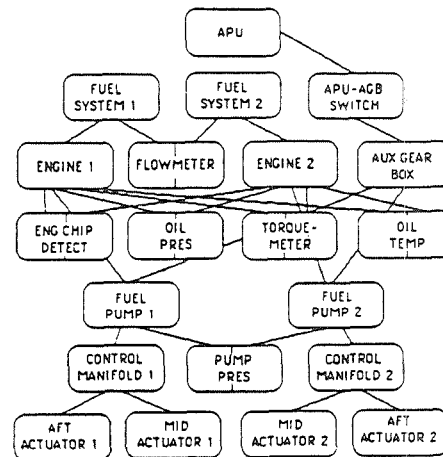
APU

FUEL SYSTEM 1

FUEL SYSTEM 2

APU-AGB SWITCH

ENGINE 1

FLOWMETER

ENGINE 2

AUX GEAR BOX

ENG CHIP DETECT

OIL PRES

TORQUE-METER

OIL TEMP

FUEL PUMP 1

FUEL PUMP 2

CONTROL MANIFOLD 1

PUMP PRES

CONTROL MANIFOLD 2

AFT ACTUATOR 1

MID ACTUATOR 1

MID ACTUATOR 2

AFT ACTUATOR 2